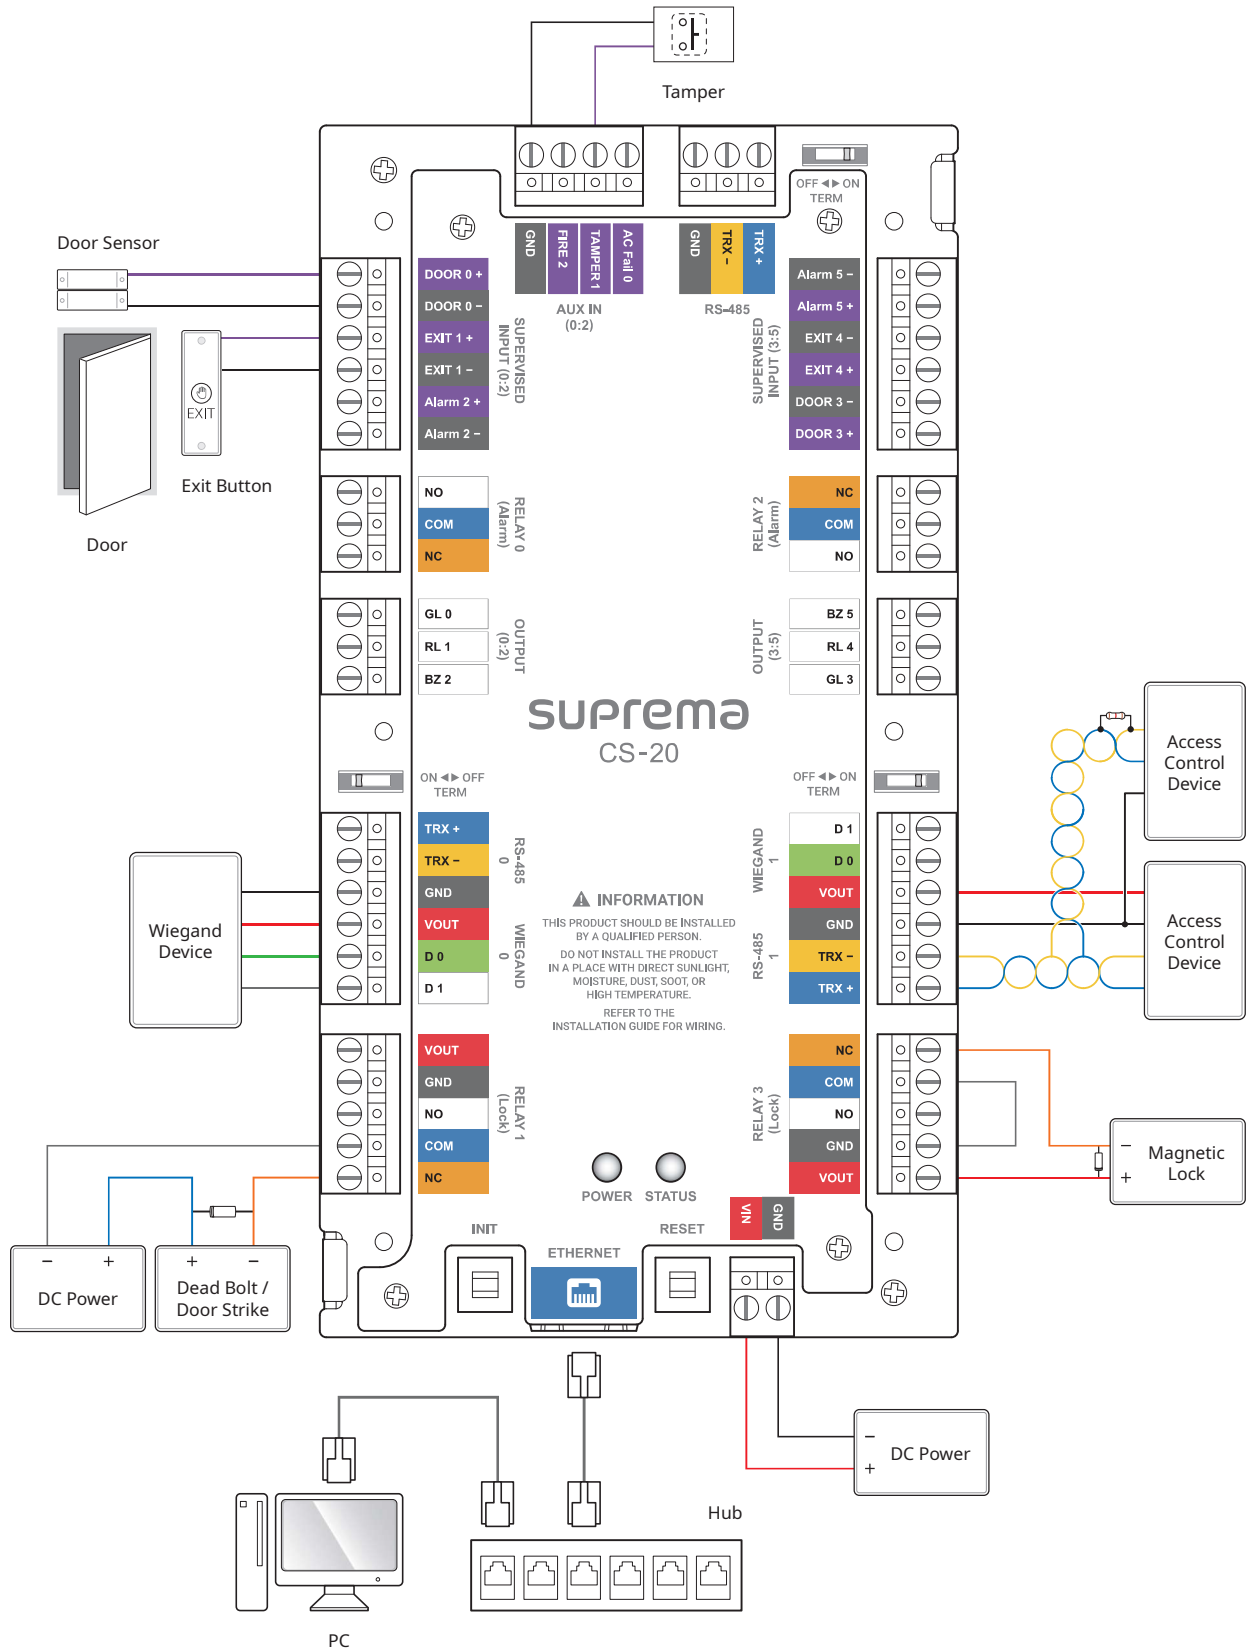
Tamper

OFF ◀ ▶ ON
TERM

GND
FIRE 2
TAMPER 1
AC Fail 0

AUX IN
(0:2)

GND
TRX –
TRX +

RS-485

Door Sensor

DOOR 0 +
DOOR 0 –
EXIT 1 +
EXIT 1 –
Alarm 2 +
Alarm 2 –

SUPERVISED
INPUT (0:2)

EXIT

Exit Button

Door

Alarm 5 –
Alarm 5 +
EXIT 4 –
EXIT 4 +
DOOR 3 –
DOOR 3 +

SUPERVISED
INPUT (3:5)

NO
COM
NC

RELAY 0
(Alarm)

NC
COM
NO

RELAY 2
(Alarm)

GL 0
RL 1
BZ 2

OUTPUT
(0:2)

BZ 5
RL 4
GL 3

OUTPUT
(3:5)

suprema
CS-20

ON ◀ ▶ OFF
TERM

OFF ◀ ▶ ON
TERM

Access Control Device

Access Control Device

TRX +
TRX –
GND
VOUT
D 0
D 1

RS-485
0

WIEGAND
0

Wiegand Device

D 1
D 0
VOUT
GND
TRX –
TRX +

WIEGAND
1

RS-485
1

INFORMATION
THIS PRODUCT SHOULD BE INSTALLED BY A QUALIFIED PERSON.
DO NOT INSTALL THE PRODUCT IN A PLACE WITH DIRECT SUNLIGHT, MOISTURE, DUST, SOOT, OR HIGH TEMPERATURE.
REFER TO THE INSTALLATION GUIDE FOR WIRING.

VOUT
GND
NO
COM
NC

RELAY 1
(Lock)

NC
COM
NO
GND
VOUT

RELAY 3
(Lock)

POWER
STATUS

–
+
Magnetic Lock

VIN
GND

INIT
ETHERNET
RESET

– +
DC Power

+ –
Dead Bolt / Door Strike

–
+
DC Power

Hub

PC